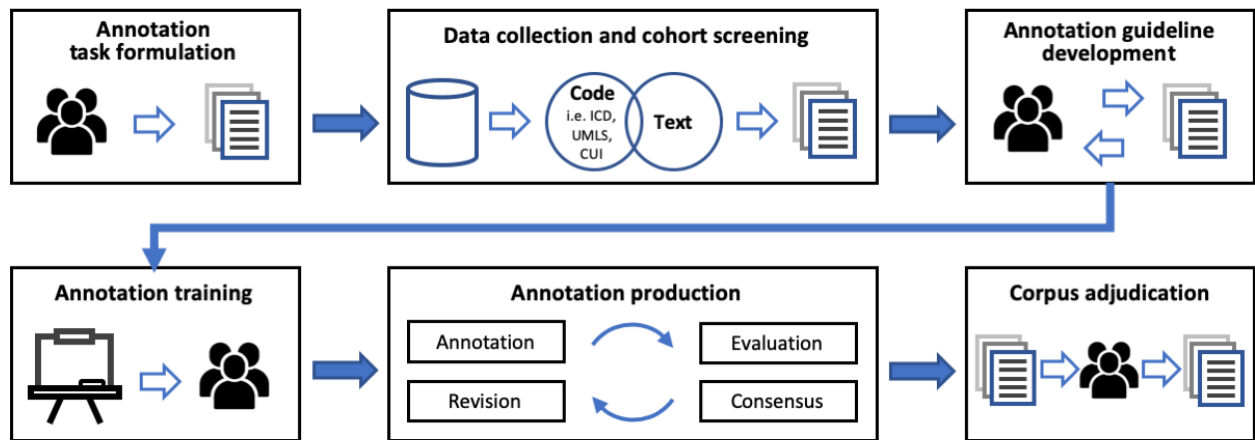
Annotation task formulation

Data collection and cohort screening

Code
i.e. ICD, UMLS, CUI

Text

Annotation guideline development

Annotation training

Annotation production

Annotation

Evaluation

Revision

Consensus

Corpus adjudication